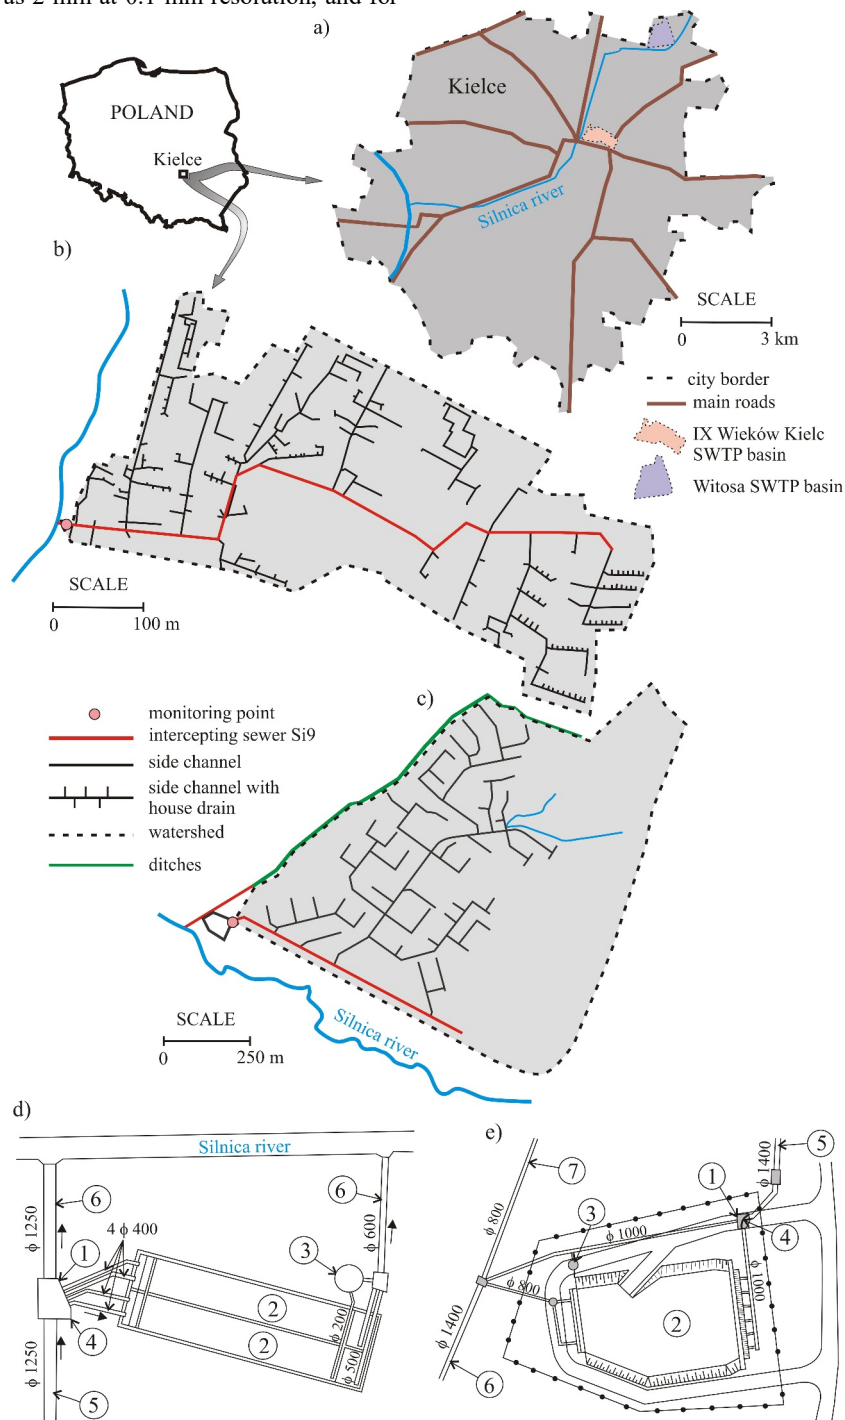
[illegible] 2 mm at 0.1 mm resolution, and for

a)

POLAND

Kielce

Kielce

Silnica river

SCALE

0 3 km

city border

main roads

IX Wieków Kielc SWTP basin

Witosa SWTP basin

b)

SCALE

0 100 m

c)

monitoring point

intercepting sewer Si9

side channel

side channel with house drain

watershed

ditches

SCALE

0 250 m

Silnica river

d)

Silnica river

6

6

$\phi$ 1250

$\phi$ 600

4 $\phi$ 400

1

3

2

4

2

$\phi$ 200

$\phi$ 500

$\phi$ 1250

5

e)

7

5

$\phi$ 800

$\phi$ 1400

1

3

$\phi$ 1000

4

$\phi$ 800

$\phi$ 1000

2

$\phi$ 1400

6